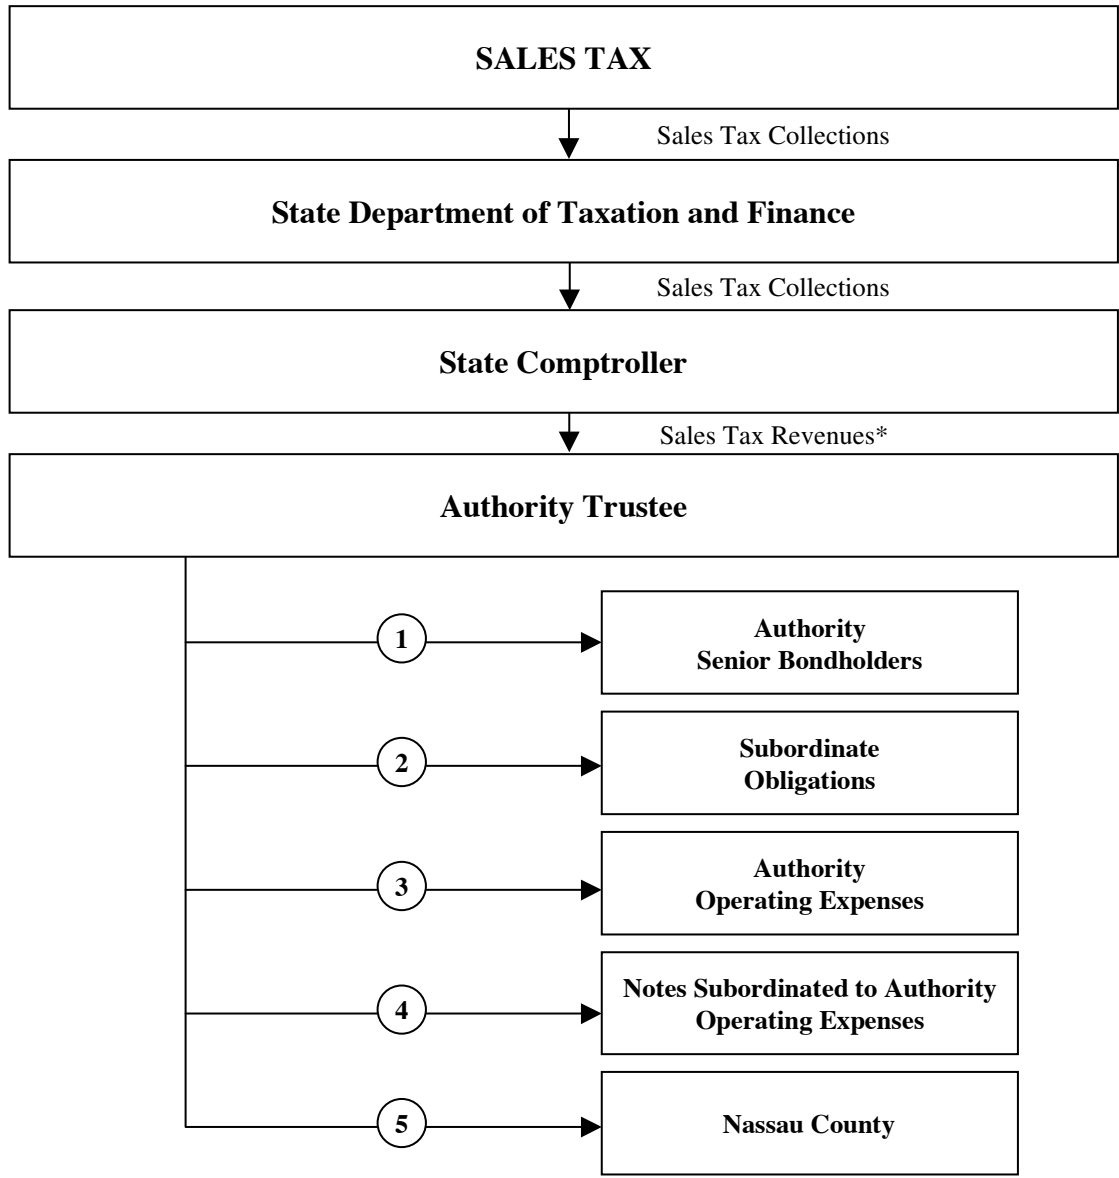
SALES TAX

Sales Tax Collections

State Department of Taxation and Finance

Sales Tax Collections

State Comptroller

Sales Tax Revenues*

Authority Trustee

1

Authority Senior Bondholders

2

Subordinate Obligations

3

Authority Operating Expenses

4

Notes Subordinated to Authority Operating Expenses

5

Nassau County